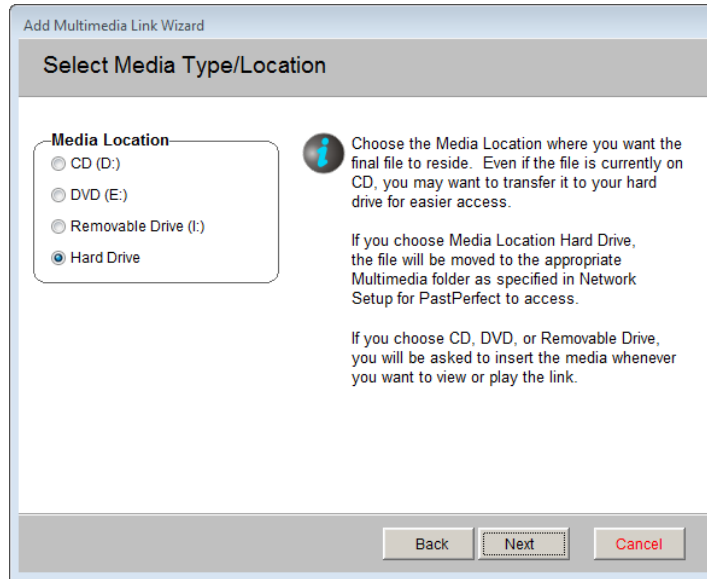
Add Multimedia Link Wizard

Select Media Type/Location

Media Location

CD (D:)

DVD (E:)

Removable Drive (I:)

Hard Drive

Choose the Media Location where you want the final file to reside. Even if the file is currently on CD, you may want to transfer it to your hard drive for easier access.

If you choose Media Location Hard Drive, the file will be moved to the appropriate Multimedia folder as specified in Network Setup for PastPerfect to access.

If you choose CD, DVD, or Removable Drive, you will be asked to insert the media whenever you want to view or play the link.

Back

Next

Cancel